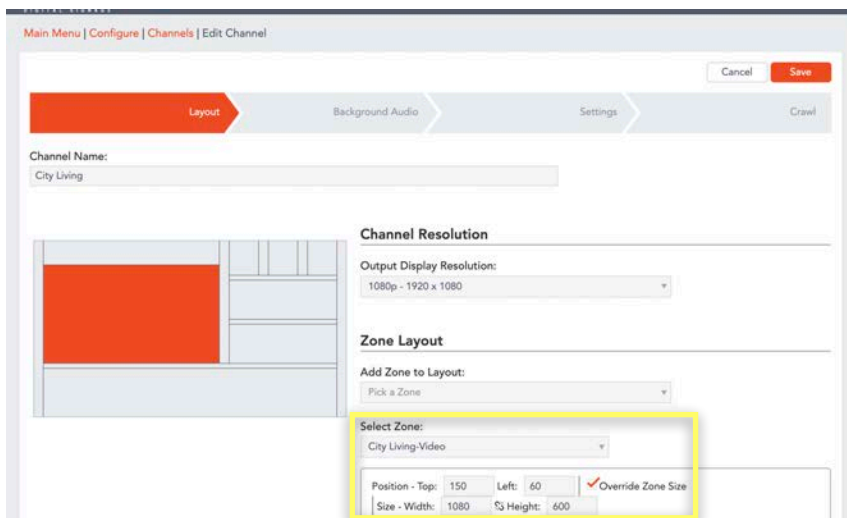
Main Menu | Configure | Channels | Edit Channel

Cancel
Save

Layout
Background Audio
Settings
Crawl

Channel Name:
City Living

Channel Resolution

Output Display Resolution:
1080p - 1920 x 1080

Zone Layout

Add Zone to Layout:
Pick a Zone

Select Zone:
City Living-Video

Position - Top: 150
Left: 60
Override Zone Size
Size - Width: 1080
Height: 600